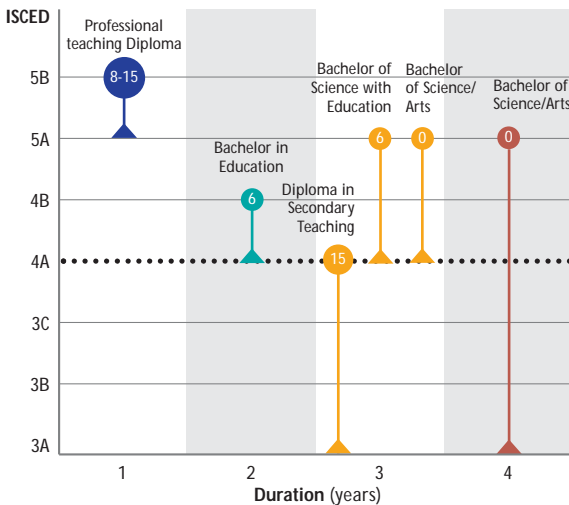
ISCED

5B
5A
4B
4A
3C
3B
3A

Professional teaching Diploma
8-15

Bachelor in Education
6

Diploma in Secondary Teaching
15

Bachelor of Science with Education
6

Bachelor of Science/ Arts
0

Bachelor of Science/Arts
0

1
2
3
4

Duration (years)